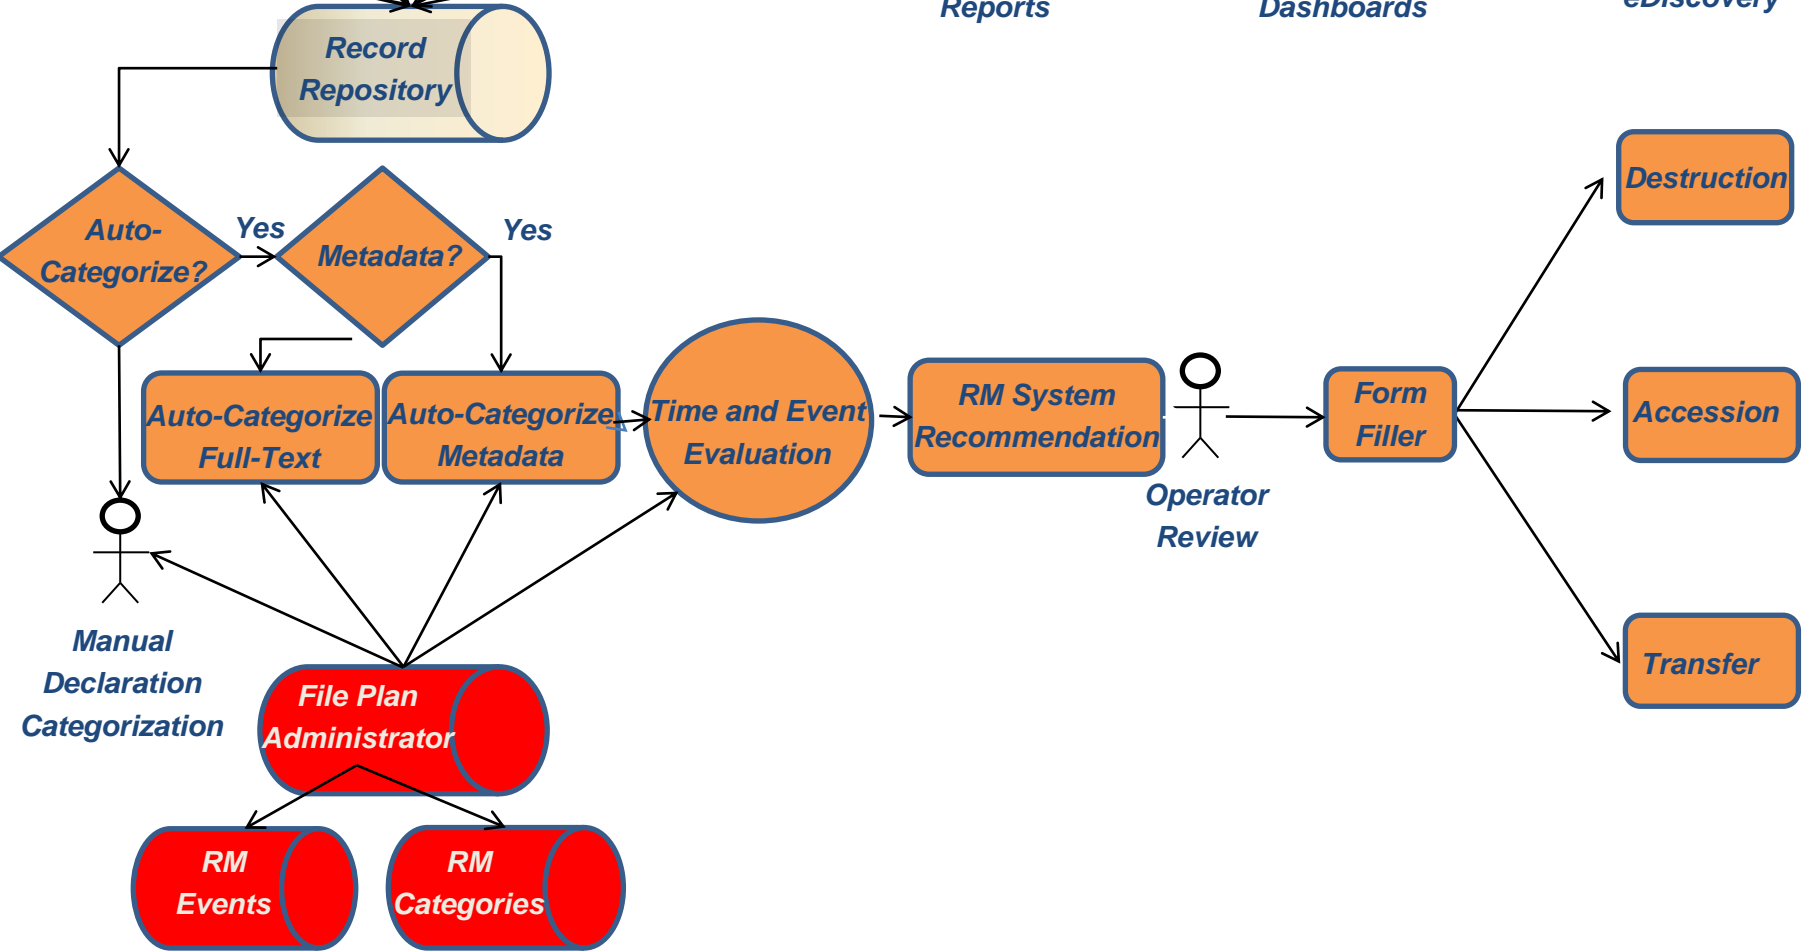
Reports

Dashboards

eDiscovery

Record Repository

Auto-Categorize?

Yes

Metadata?

Yes

Auto-Categorize Full-Text

Auto-Categorize Metadata

Time and Event Evaluation

RM System Recommendation

Operator Review

Form Filler

Destruction

Accession

Transfer

Manual Declaration Categorization

File Plan Administrator

RM Events

RM Categories